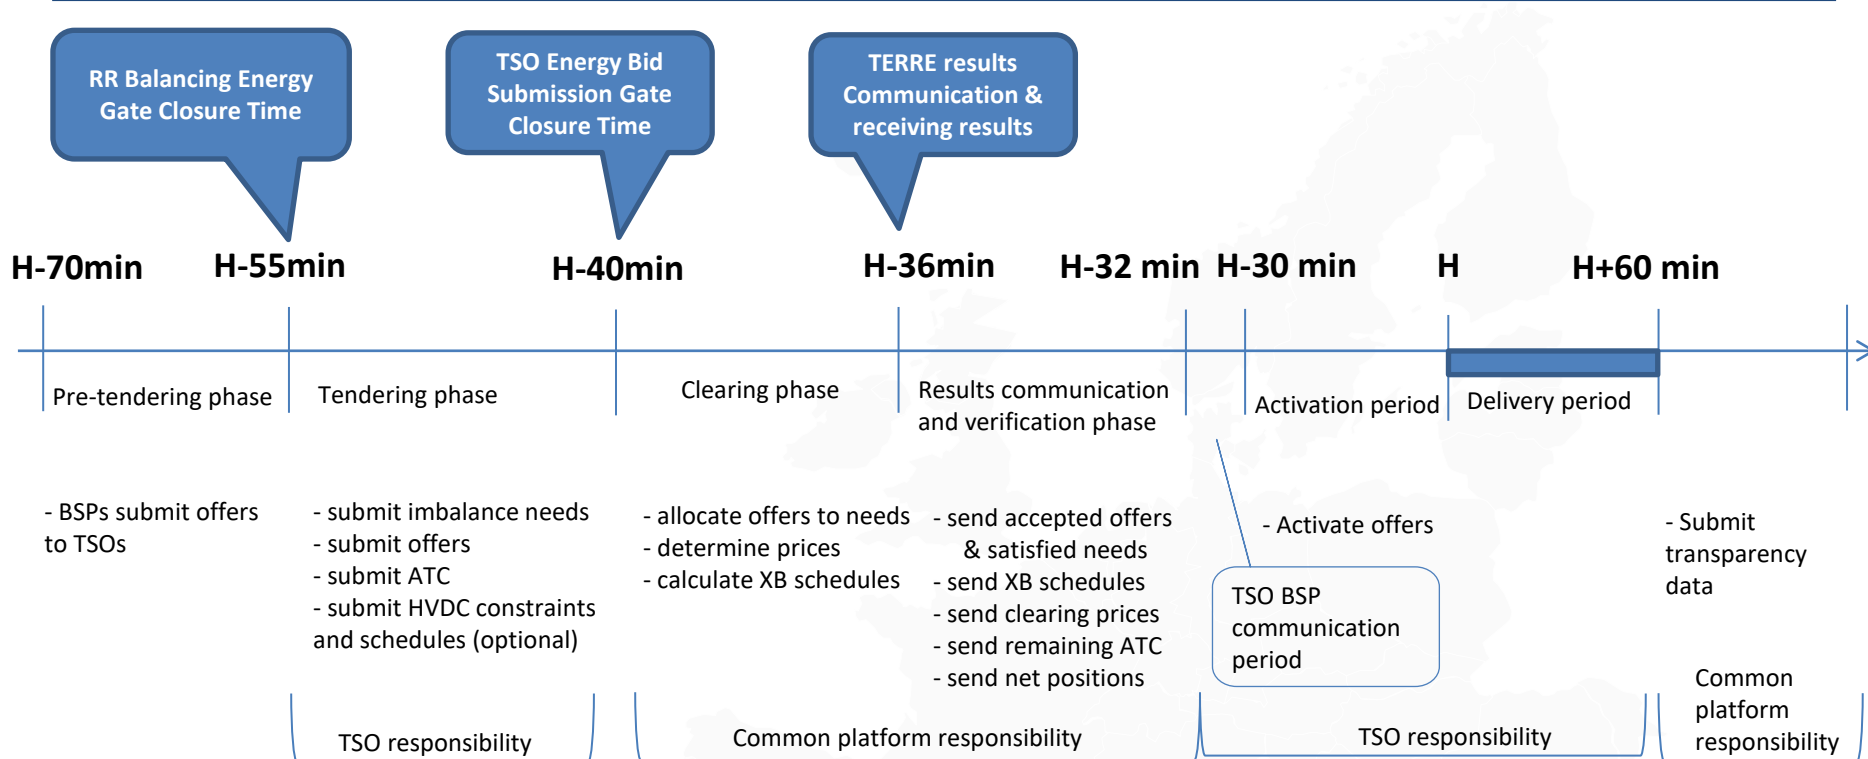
RR Balancing Energy Gate Closure Time

TSO Energy Bid Submission Gate Closure Time

TERRE results Communication & receiving results

H-70min H-55min H-40min H-36min H-32 min H-30 min H H+60 min

Pre-tendering phase

Tendering phase

Clearing phase

Results communication and verification phase

Activation period

Delivery period

- BSPs submit offers to TSOs

- submit imbalance needs
- submit offers
- submit ATC
- submit HVDC constraints and schedules (optional)

- allocate offers to needs
- determine prices
- calculate XB schedules

- send accepted offers & satisfied needs
- send XB schedules
- send clearing prices
- send remaining ATC
- send net positions

- Activate offers

TSO BSP communication period

- Submit transparency data

TSO responsibility

Common platform responsibility

TSO responsibility

Common platform responsibility